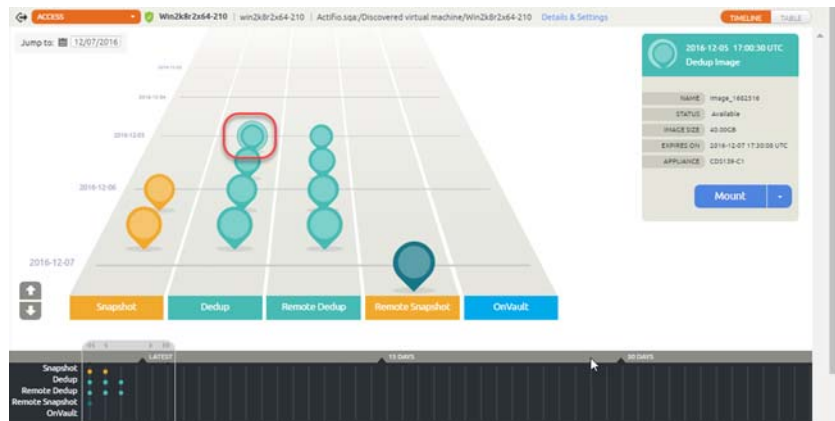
ACCESS | Win2k8r2x64-210 | win2k8r2x64-210 | Actifio.sqa./Discovered virtual machine/Win2k8r2x64-210 Details & Settings

TIMELINE TABLE

Jump to: 12/07/2016

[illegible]

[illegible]

2016-12-05

2016-12-06

2016-12-07

2016-12-05 17:00:30 UTC
Dedup Image

| NAME | Image_1682516 |
|---|---|
| STATUS | Available |
| IMAGE SIZE | 40.00GB |
| EXPIRES ON | 2016-12-07 17:30:00 UTC |
| APPLIANCE | CDS139-C1 |

Mount

Snapshot | Dedup | Remote Dedup | Remote Snapshot | OnVault

LATEST

15 DAYS

30 DAYS

Snapshot
Dedup
Remote Dedup
Remote Snapshot
OnVault